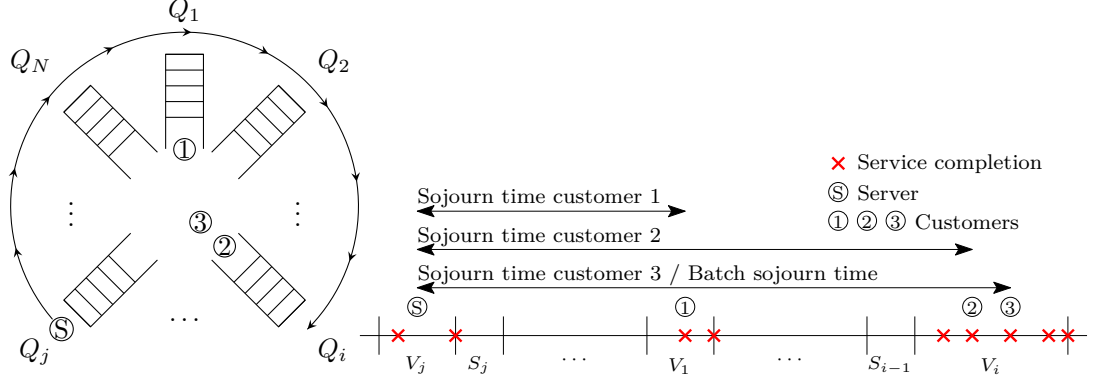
$Q_1$

$Q_N$

$Q_2$

①

⋮

③

⋮

②

Ⓢ

$\cdots$

$Q_j$

$Q_i$

× Service completion

Ⓢ Server

① ② ③ Customers

Sojourn time customer 1

Sojourn time customer 2

Sojourn time customer 3 / Batch sojourn time

Ⓢ

①

② ③

$V_j$

$S_j$

$\cdots$

$V_1$

$\cdots$

$S_{i-1}$

$V_i$